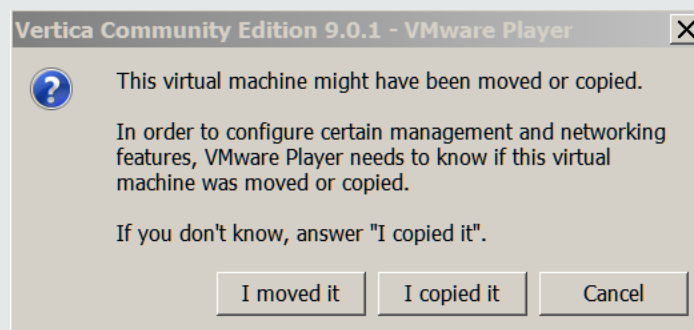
Vertica Community Edition 9.0.1 - VMware Player

This virtual machine might have been moved or copied.

In order to configure certain management and networking features, VMware Player needs to know if this virtual machine was moved or copied.

If you don't know, answer "I copied it".

I moved it
I copied it
Cancel